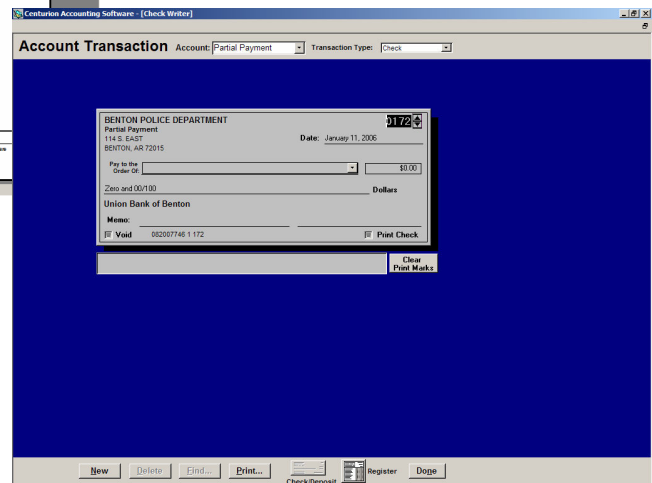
Centurion Accounting Software - [Check Writer]

Account Transaction Account: Partial Payment Transaction Type: Check

BENTON POLICE DEPARTMENT
Partial Payment
114 S. EAST
BENTON, AR 72015

0172

Date: January 11, 2006

Pay to the Order Of:

$0.00

Zero and 00/100 Dollars

Union Bank of Benton

Memo:

Void 082007746 1 172

Print Check

Clear Print Marks

New Delete Find... Print... Check/Deposit Register Done